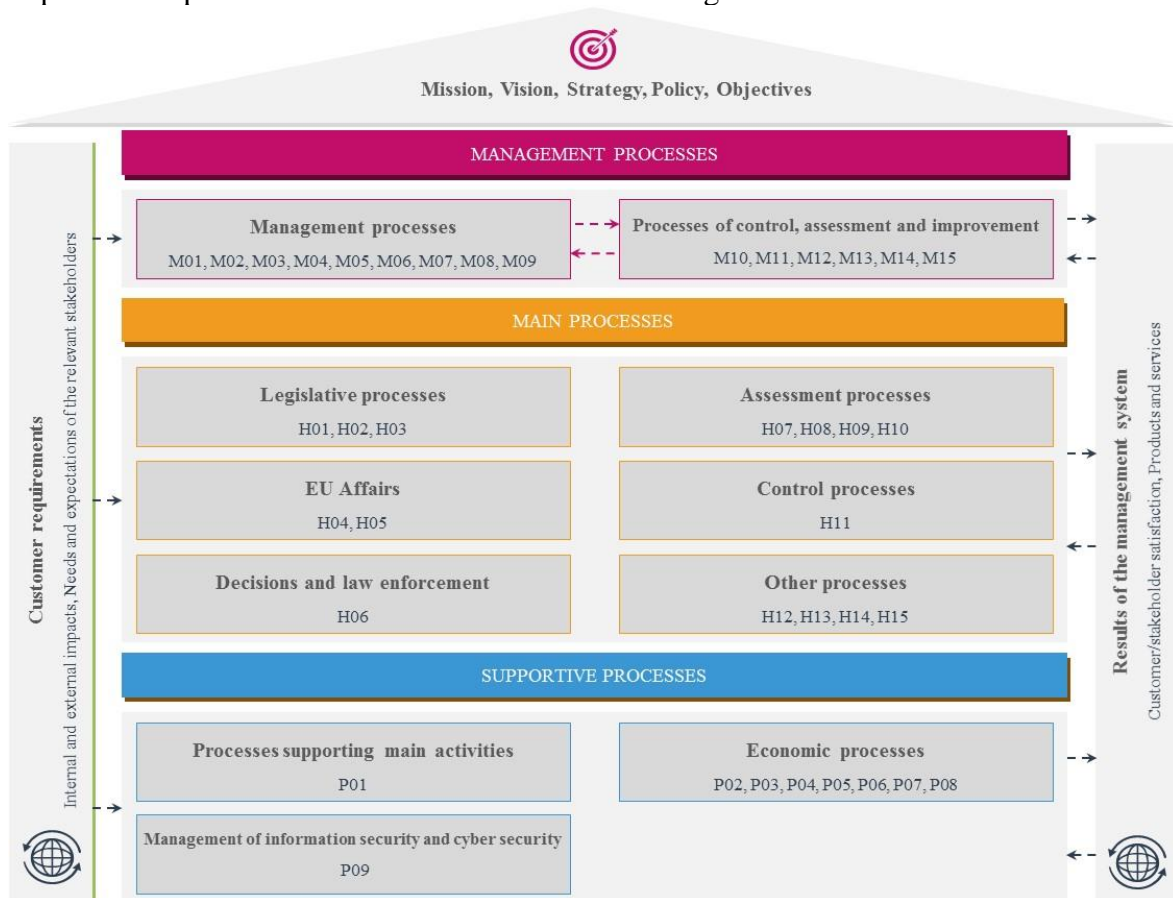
Mission, Vision, Strategy, Policy, Objectives

Customer requirements
Internal and external impacts, Needs and expectations of the relevant stakeholders

MANAGEMENT PROCESSES

Management processes
M01, M02, M03, M04, M05, M06, M07, M08, M09

Processes of control, assessment and improvement
M10, M11, M12, M13, M14, M15

MAIN PROCESSES

Legislative processes
H01, H02, H03

Assessment processes
H07, H08, H09, H10

EU Affairs
H04, H05

Control processes
H11

Decisions and law enforcement
H06

Other processes
H12, H13, H14, H15

SUPPORTIVE PROCESSES

Processes supporting main activities
P01

Economic processes
P02, P03, P04, P05, P06, P07, P08

Management of information security and cyber security
P09

Results of the management system
Customer/stakeholder satisfaction, Products and services